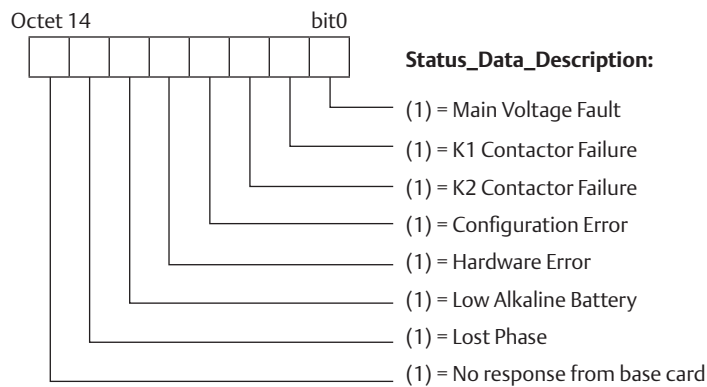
Octet 14
bit0

Status_Data_Description:

(1) = Main Voltage Fault
(1) = K1 Contactor Failure
(1) = K2 Contactor Failure
(1) = Configuration Error
(1) = Hardware Error
(1) = Low Alkaline Battery
(1) = Lost Phase
(1) = No response from base card